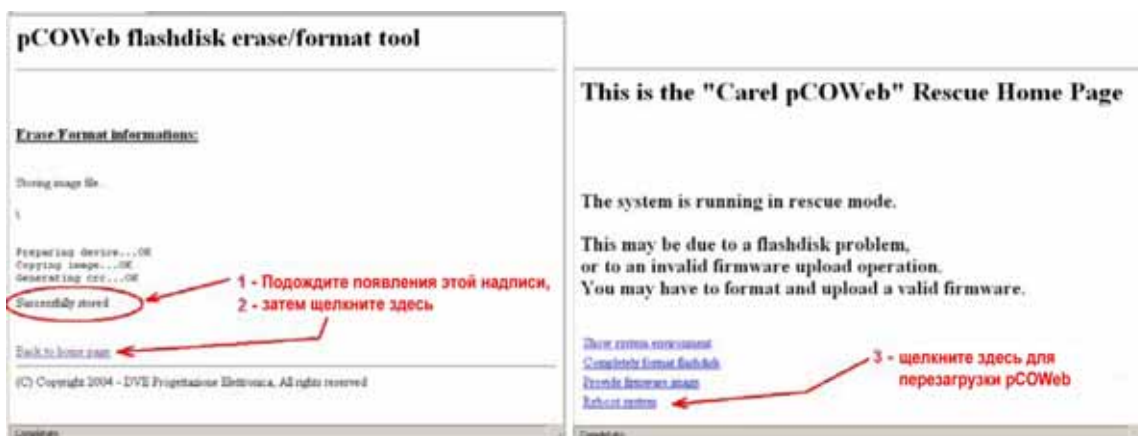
pCOWeb flashdisk erase/format tool

Erase/Format informations:

Storing image file...

\

Preparing device...OK
Copying image...OK
Generating crc...OK

Successfully stored

1 - Подождите появления этой надписи,
2 - затем щелкните здесь

Back to home page

(C) Copyright 2004 - DVE Progettazione Elettronica, All rights reserved

This is the "Carel pCOWeb" Rescue Home Page

The system is running in rescue mode.

This may be due to a flashdisk problem, or to an invalid firmware upload operation. You may have to format and upload a valid firmware.

Show system environment
Completely format flashdisk
Provide firmware image
Reboot system

3 - щелкните здесь для перезагрузки pCOWeb